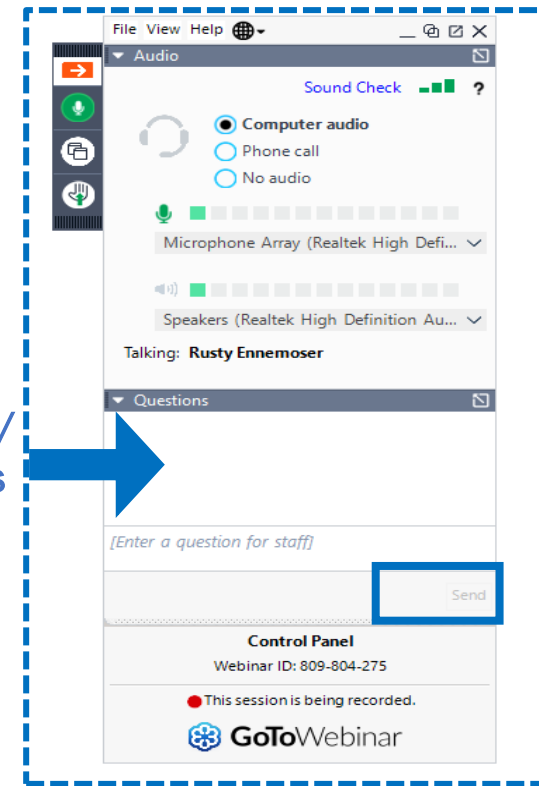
File View Help

Audio

Sound Check ?

Computer audio
Phone call
No audio

Microphone Array (Realtek High Defi...

Speakers (Realtek High Definition Au...

Talking: Rusty Ennemoser

Questions

[Enter a question for staff]

Send

Control Panel
Webinar ID: 809-804-275

This session is being recorded.

GoToWebinar